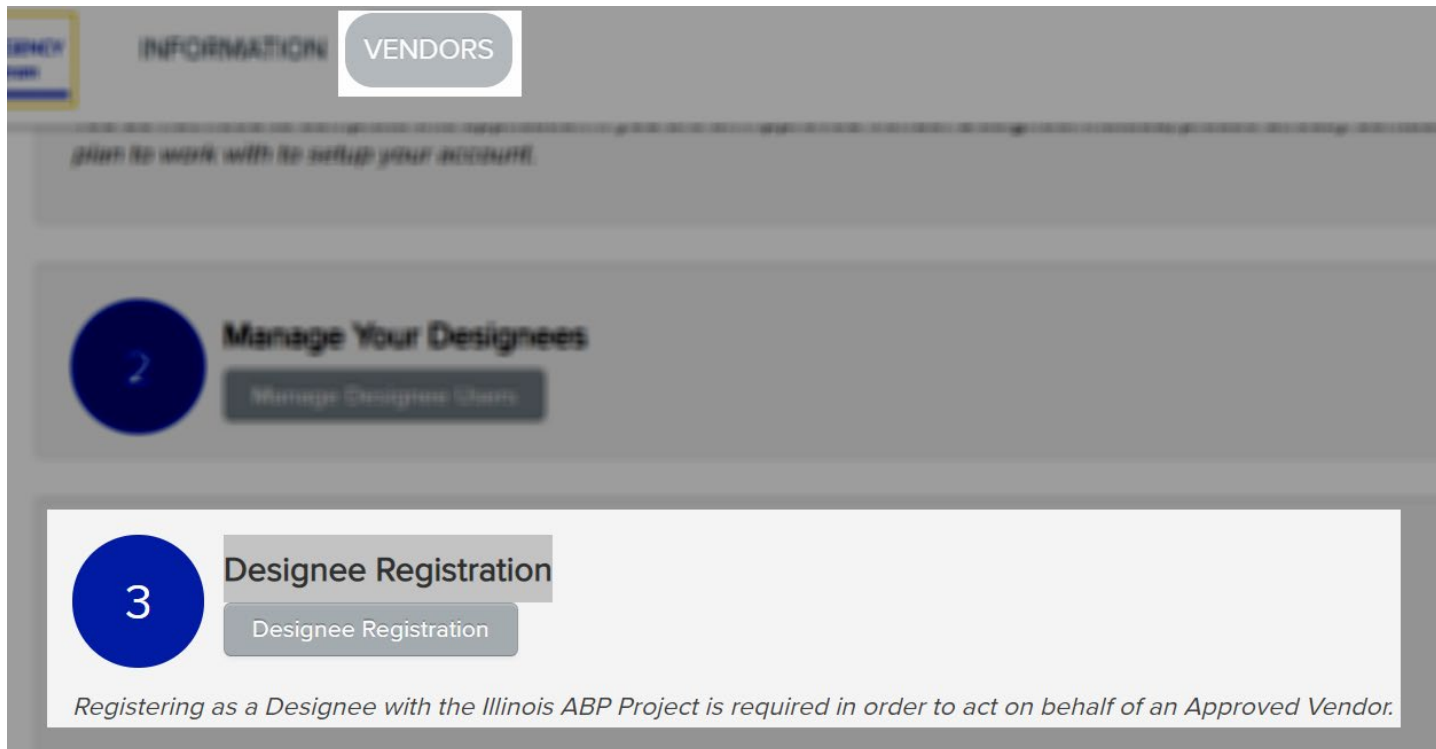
INFORMATION VENDORS

plan to work with to setup your account.

2

Manage Your Designees

Manage Designee Users

3

Designee Registration

Designee Registration

Registering as a Designee with the Illinois ABP Project is required in order to act on behalf of an Approved Vendor.